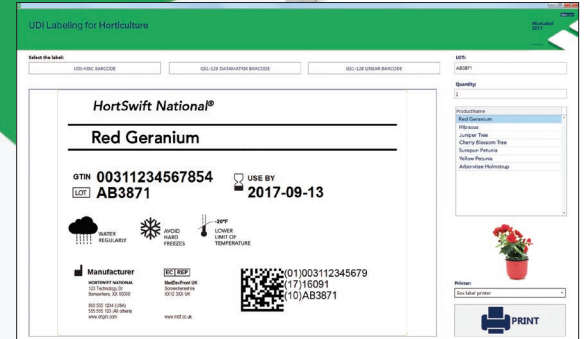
UDI Labeling for Horticulture

NiceLabel 2017

Select the label:

UDI-HIBC BARCODE

GS1-128 DATAMATRIX BARCODE

GS1-128 LINEAR BARCODE

LOT:

AB3871

Quantity:

1

HortSwift National®

Red Geranium

GTIN 00311234567854

LOT AB3871

USE BY

2017-09-13

WATER REGULARLY

AVOID HARD FREEZES

-20°F

LOWER LIMIT OF TEMPERATURE

Manufacturer

HORTSWIFT NATIONAL
123 Technology Dr
Somewhere, XX 00000

800 555 1234 (USA)
555 555 123 (All others)
www.xhgm.com

EC REP

MedDevFront UK
Somewhereelse
XX12 3XX UK

www.mdf.co.uk

(01)00311234567​9
(17)16091
(10)AB3871

ProductName

Red Geranium

Hibiscus

Juniper Tree

Cherry Blossom Tree

Surfinia Petunia

Yellow Petunia

Arborvitae Holmstrup

Printer:

Box label printer

PRINT